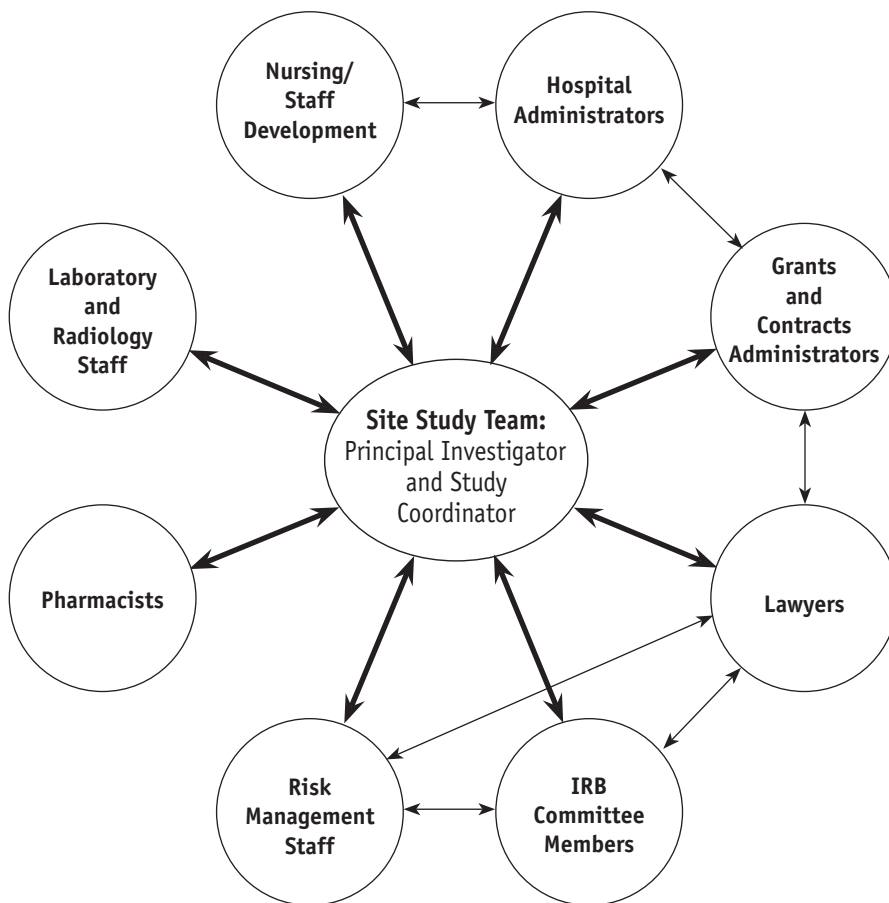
Nursing/
Staff
Development

Hospital
Administrators

Laboratory
and
Radiology
Staff

Grants
and
Contracts
Administrators

Site Study Team:
Principal Investigator
and Study
Coordinator

Pharmacists

Lawyers

Risk
Management
Staff

IRB
Committee
Members